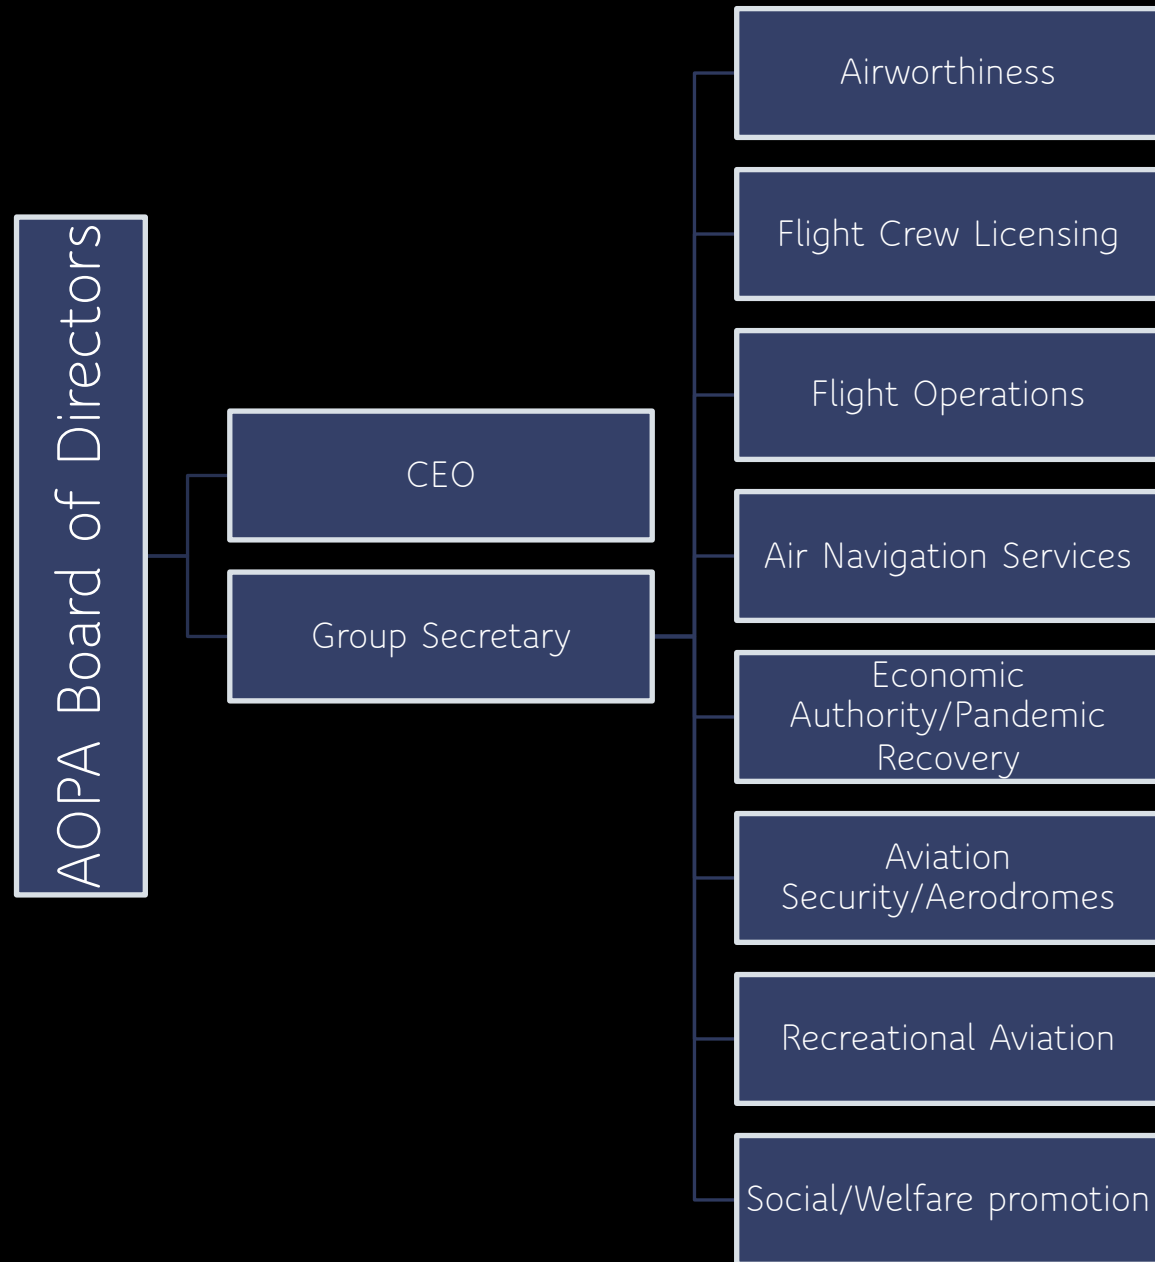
AOPA Board of Directors

CEO

Group Secretary

Airworthiness

Flight Crew Licensing

Flight Operations

Air Navigation Services

Economic Authority/Pandemic Recovery

Aviation Security/Aerodromes

Recreational Aviation

Social/Welfare promotion